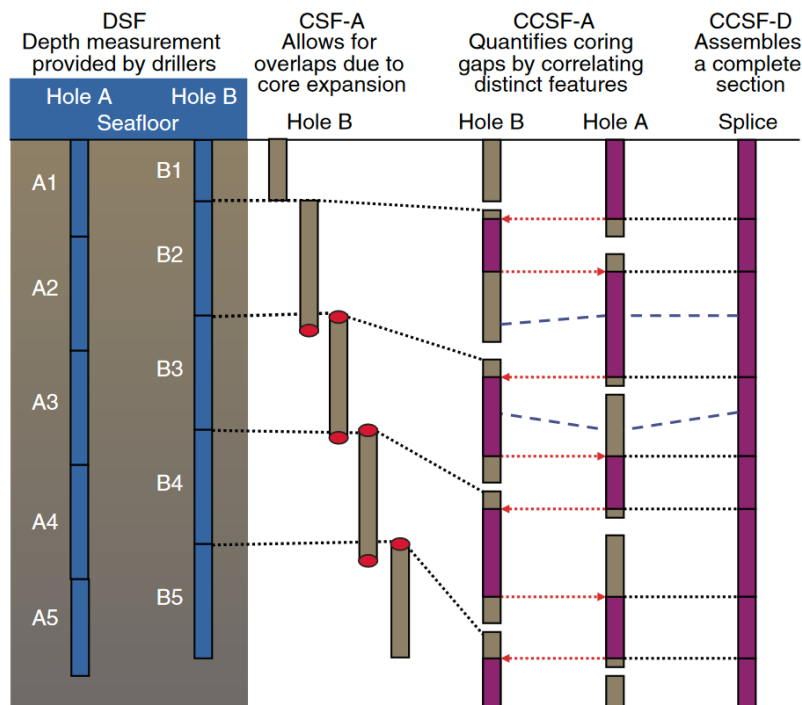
DSF
Depth measurement provided by drillers

CSF-A
Allows for overlaps due to core expansion

CCSF-A
Quantifies coring gaps by correlating distinct features

CCSF-D
Assembles a complete section

Hole A
Hole B
Seafloor

Hole B

Hole B
Hole A

Splice

A1
A2
A3
A4
A5

B1
B2
B3
B4
B5